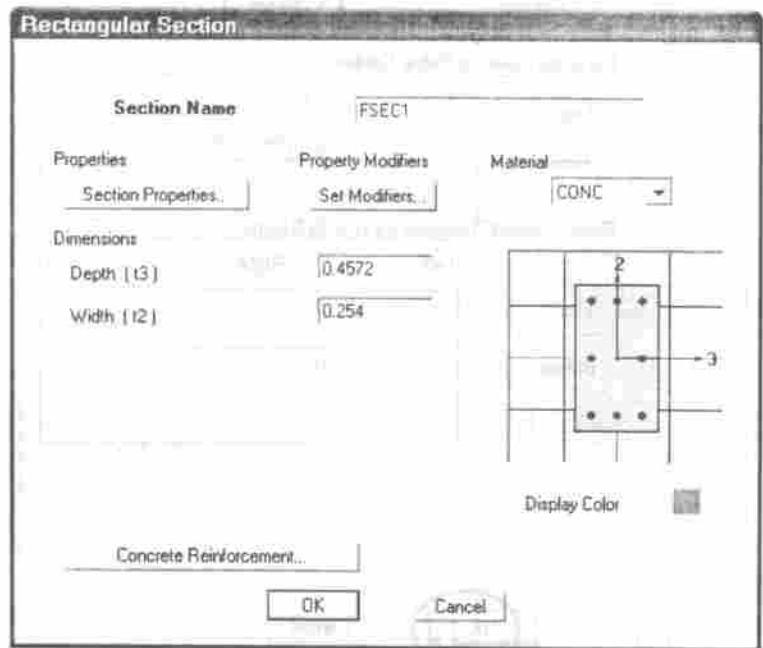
Rectangular Section

Section Name FSEC1

Properties
Section Properties...

Property Modifiers
Set Modifiers...

Material
CONC

Dimensions
Depth (t3) 0.4572
Width (t2) 0.254

2
3

Display Color

Concrete Reinforcement...

OK
Cancel